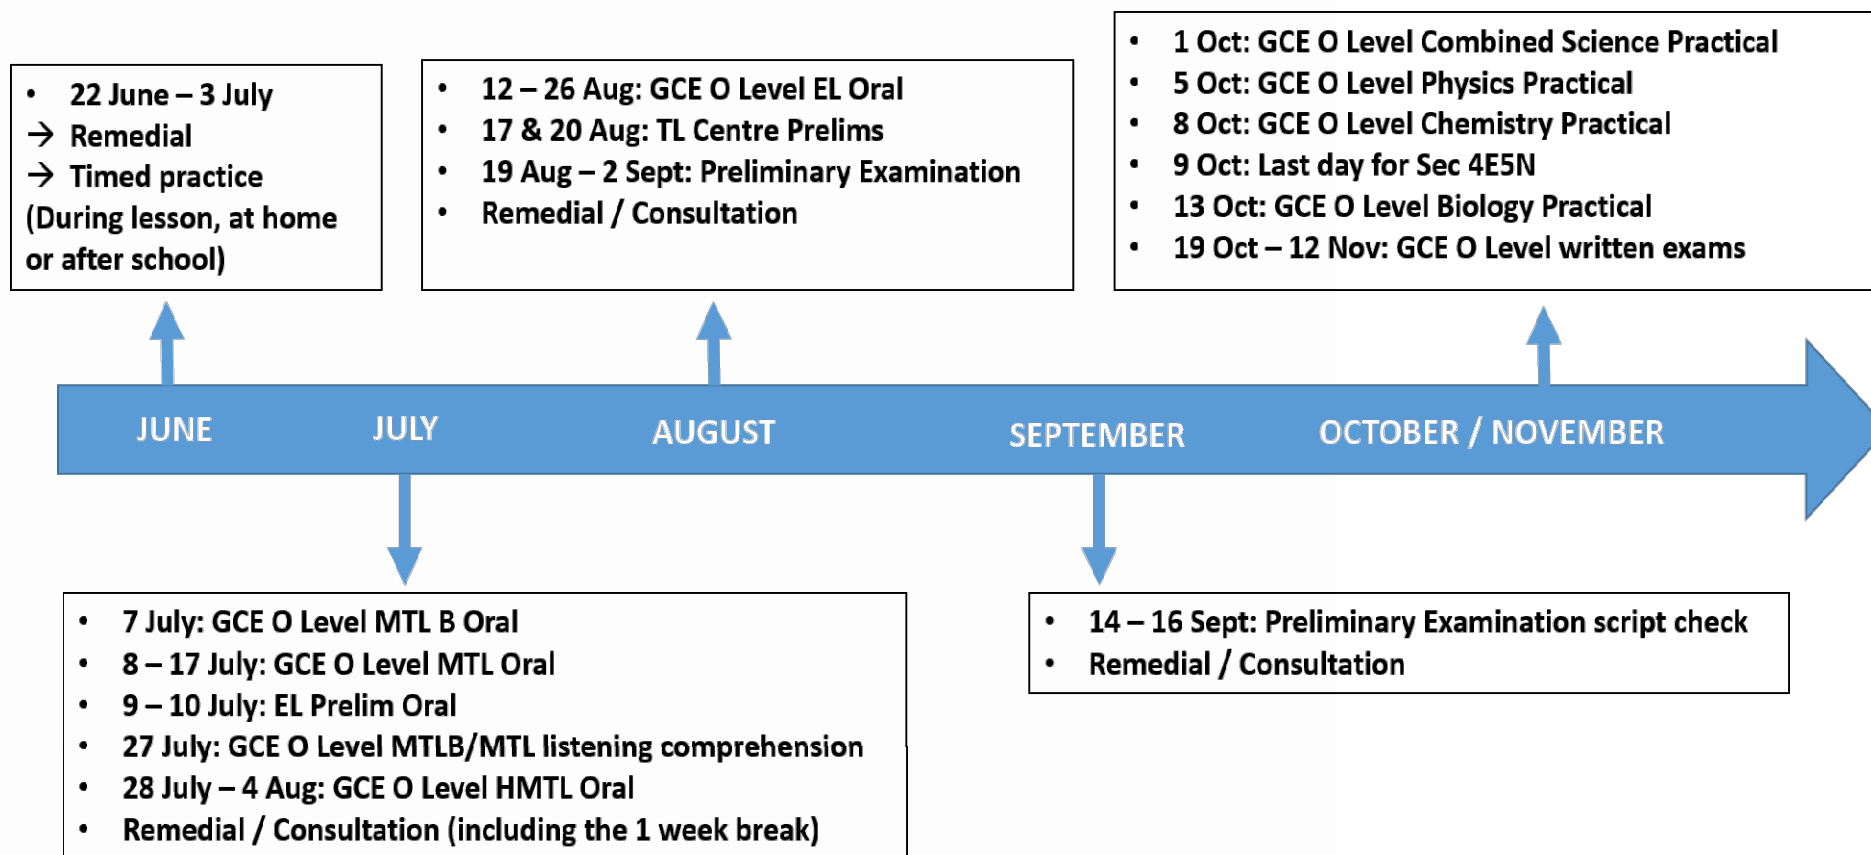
• 22 June – 3 July
→ Remedial
→ Timed practice
(During lesson, at home or after school)

• 12 – 26 Aug: GCE O Level EL Oral
• 17 & 20 Aug: TL Centre Prelims
• 19 Aug – 2 Sept: Preliminary Examination
• Remedial / Consultation

• 1 Oct: GCE O Level Combined Science Practical
• 5 Oct: GCE O Level Physics Practical
• 8 Oct: GCE O Level Chemistry Practical
• 9 Oct: Last day for Sec 4E5N
• 13 Oct: GCE O Level Biology Practical
• 19 Oct – 12 Nov: GCE O Level written exams

JUNE JULY AUGUST SEPTEMBER OCTOBER / NOVEMBER

• 7 July: GCE O Level MTL B Oral
• 8 – 17 July: GCE O Level MTL Oral
• 9 – 10 July: EL Prelim Oral
• 27 July: GCE O Level MTLB/MTL listening comprehension
• 28 July – 4 Aug: GCE O Level HMTL Oral
• Remedial / Consultation (including the 1 week break)

• 14 – 16 Sept: Preliminary Examination script check
• Remedial / Consultation